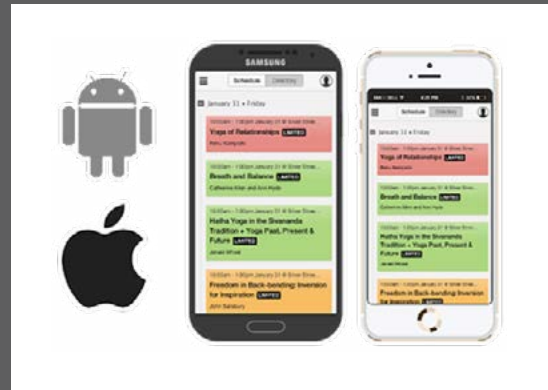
SAMSUNG

Schedule Directory

January 31 • Friday

10:00am - 1:00pm January 31 @ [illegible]
Yoga of Relationships LIMITED
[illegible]

10:00am - 1:00pm January 31 @ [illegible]
Breath and Balance LIMITED
Catherine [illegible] and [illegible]

10:00am - 1:00pm January 31 @ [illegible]
Hatha Yoga in the Sivananda Tradition + Yoga Past, Present & Future LIMITED
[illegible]

10:00am - 1:00pm January 31 @ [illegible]
Freedom in Back-bending: Inversion for Inspiration LIMITED
John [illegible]

SAMSUNG

Schedule Directory

January 31 • Friday

Yoga of Relationships LIMITED

Breath and Balance LIMITED

Hatha Yoga in the Sivananda Tradition + Yoga Past, Present & Future LIMITED

Freedom in Back-bending: Inversion for Inspiration LIMITED